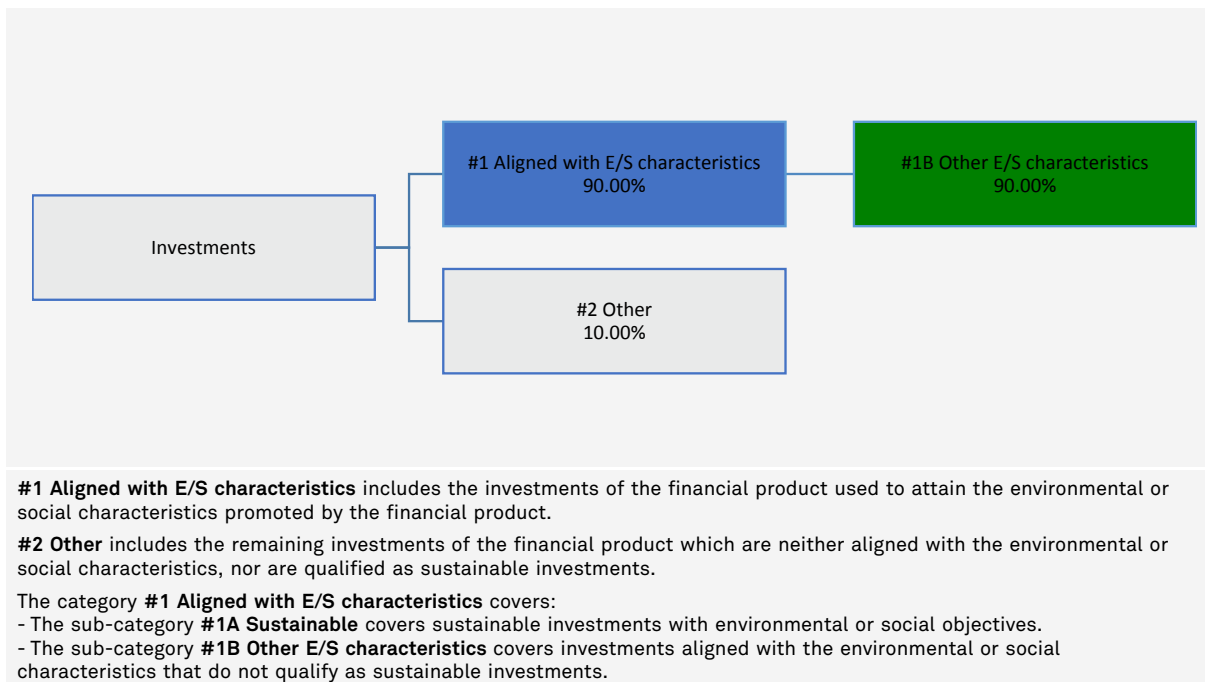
Investments

#1 Aligned with E/S characteristics
90.00%

#1B Other E/S characteristics
90.00%

#2 Other
10.00%

**#1 Aligned with E/S characteristics** includes the investments of the financial product used to attain the environmental or social characteristics promoted by the financial product.

**#2 Other** includes the remaining investments of the financial product which are neither aligned with the environmental or social characteristics, nor are qualified as sustainable investments.

The category **#1 Aligned with E/S characteristics** covers:
- The sub-category **#1A Sustainable** covers sustainable investments with environmental or social objectives.
- The sub-category **#1B Other E/S characteristics** covers investments aligned with the environmental or social characteristics that do not qualify as sustainable investments.